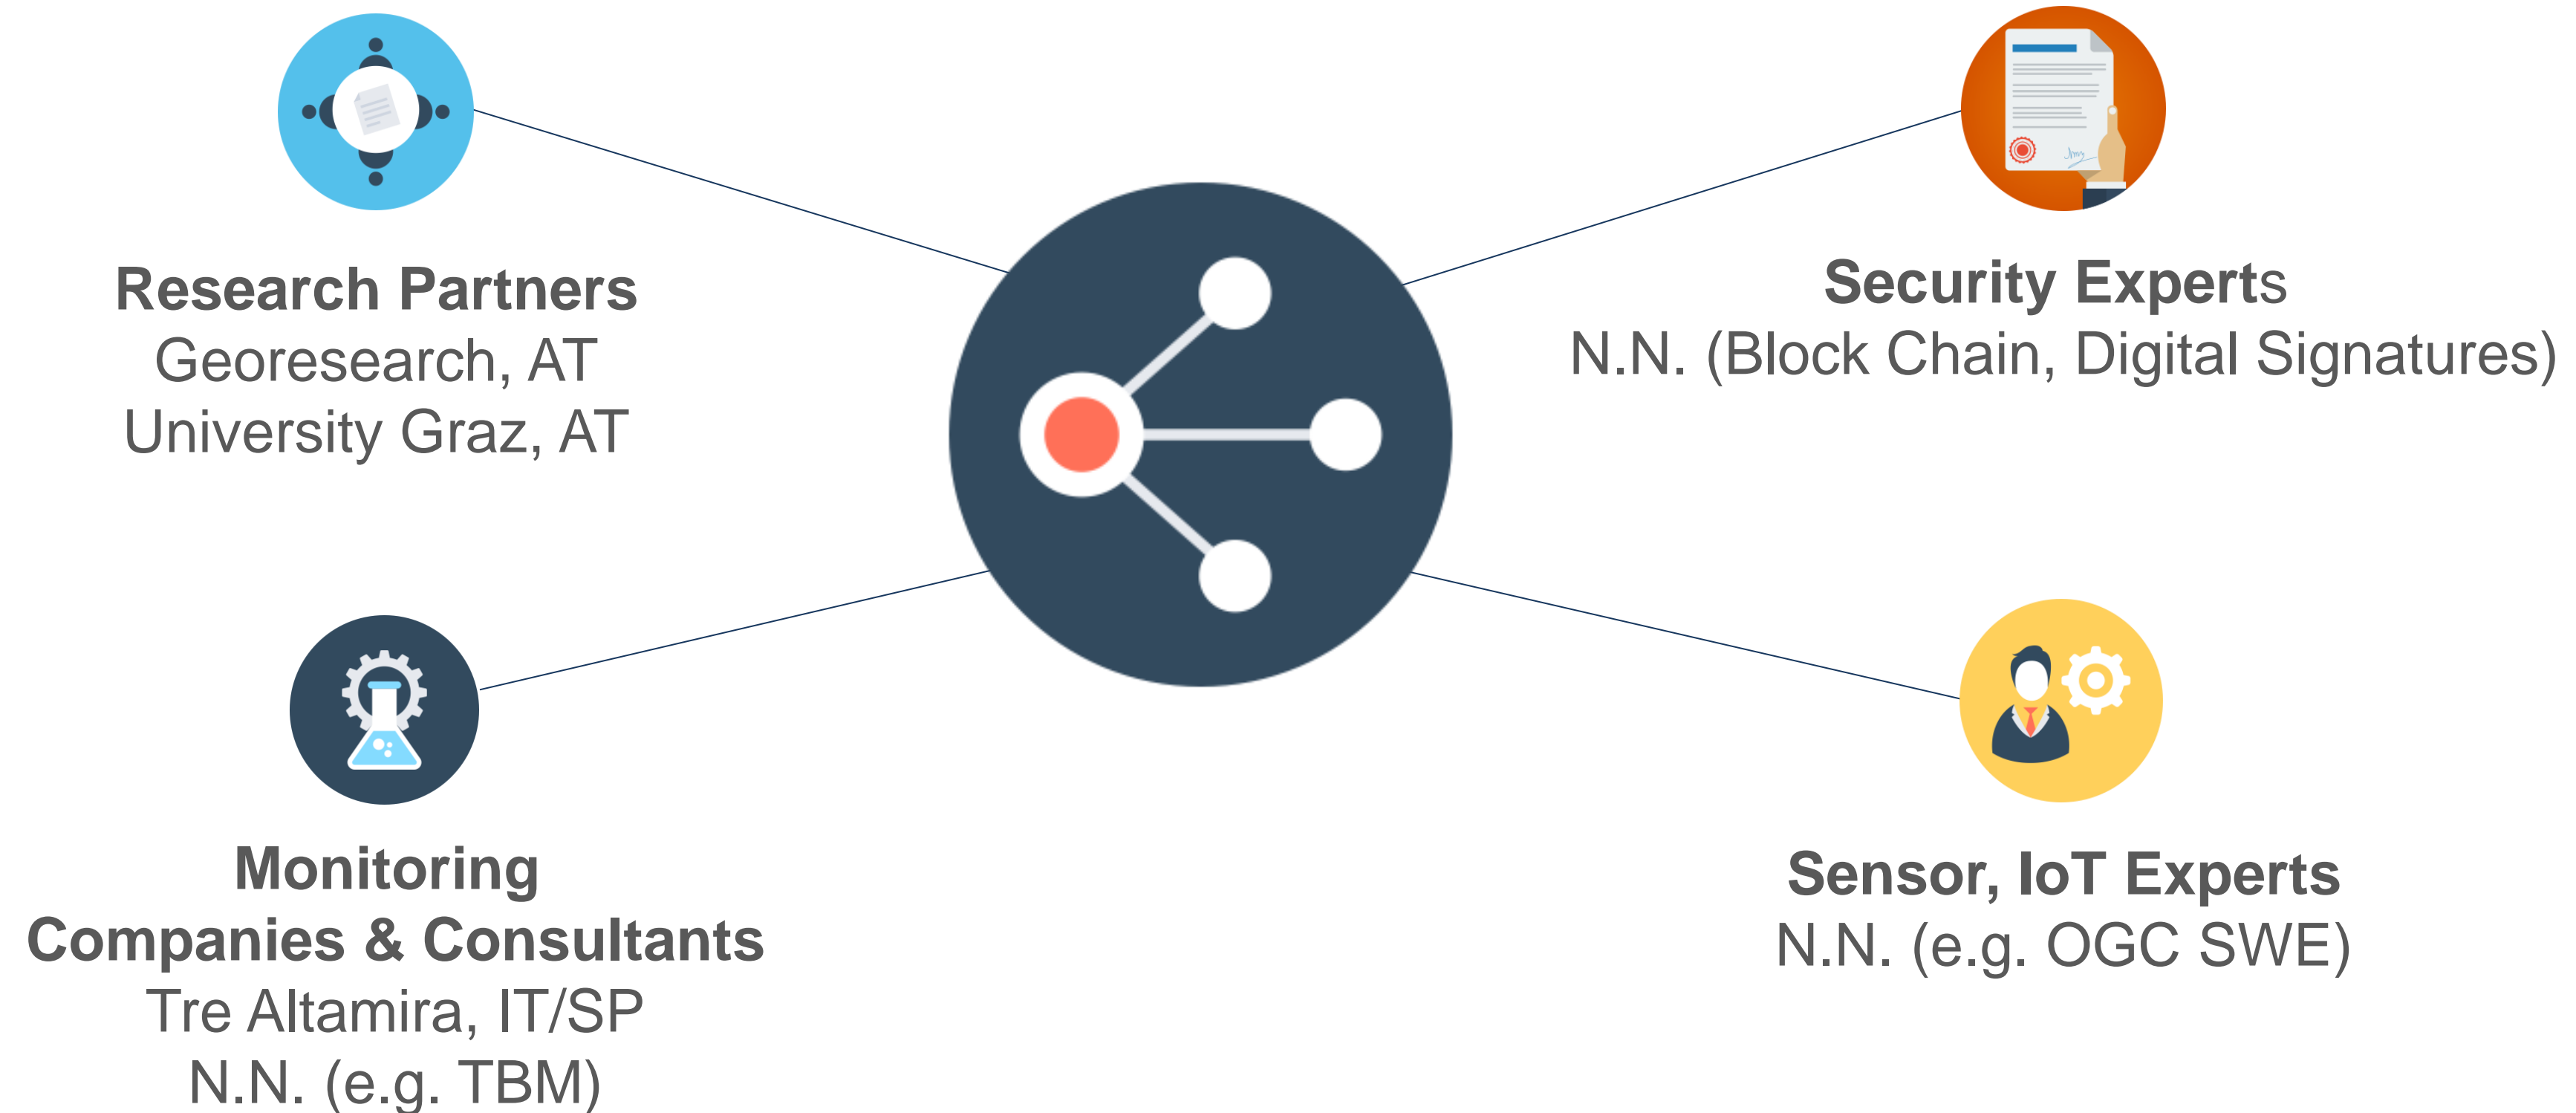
Research Partners
Georesearch, AT
University Graz, AT

Security Experts
N.N. (Block Chain, Digital Signatures)

Monitoring
Companies & Consultants
Tre Altamira, IT/SP
N.N. (e.g. TBM)

Sensor, IoT Experts
N.N. (e.g. OGC SWE)